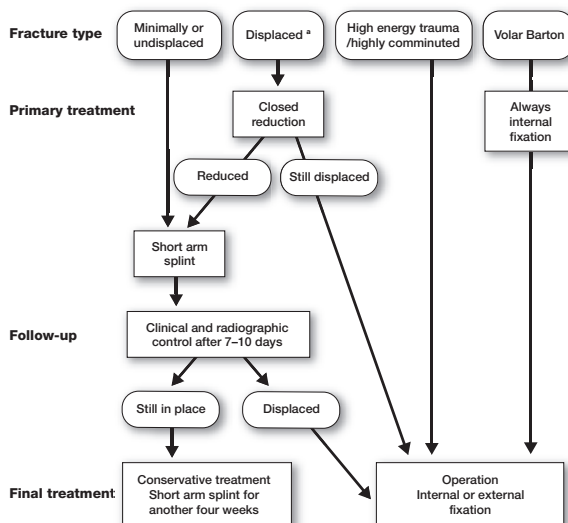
Fracture type

Minimally or undisplaced

Displaced $^{a}$

High energy trauma /highly comminuted

Volar Barton

Primary treatment

Closed reduction

Always internal fixation

Reduced

Still displaced

Short arm splint

Follow-up

Clinical and radiographic control after 7–10 days

Still in place

Displaced

Final treatment

Conservative treatment Short arm splint for another four weeks

Operation Internal or external fixation